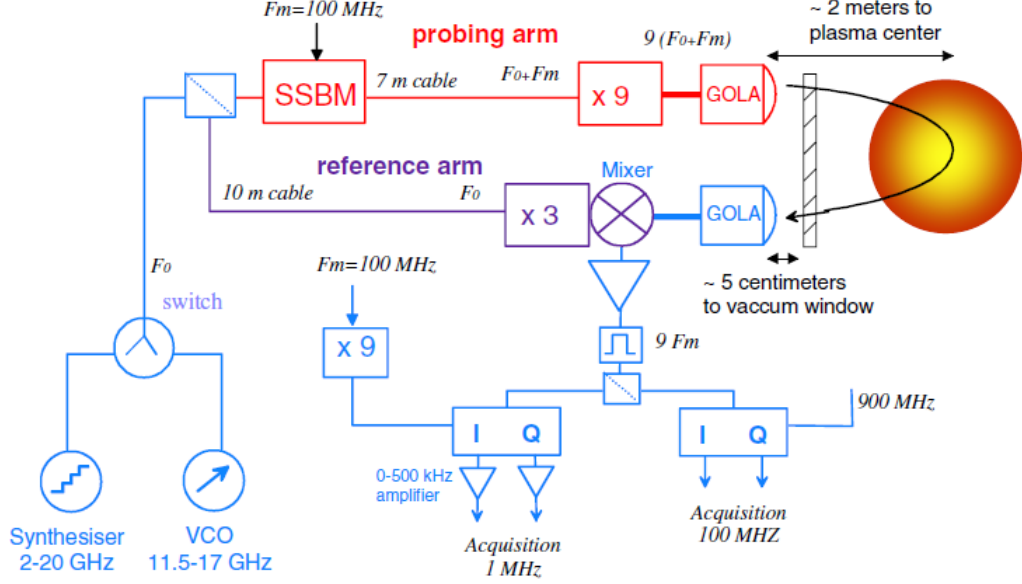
Fm=100 MHz

probing arm

9 (F0+Fm)

~ 2 meters to plasma center

SSBM

7 m cable

F0+Fm

x 9

GOLA

reference arm

Mixer

10 m cable

F0

x 3

GOLA

F0

switch

Fm=100 MHz

~ 5 centimeters to vaccum window

x 9

9 Fm

900 MHz

I Q

I Q

0-500 kHz amplifier

Synthesiser 2-20 GHz

VCO 11.5-17 GHz

Acquisition 1 MHz

Acquisition 100 MHZ